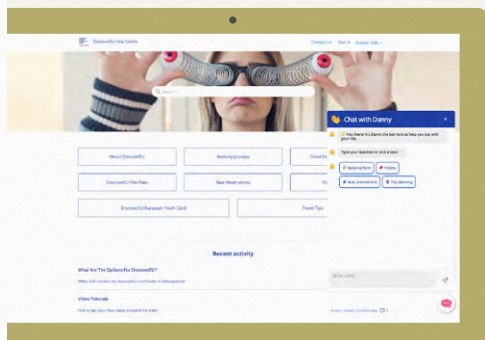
DiscoverEU Help Centre

Contact us Sign in English (GB)

Search

About DiscoverEU

Booking process

Travel Do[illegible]

DiscoverEU Pilot Pass

Seat Reservations

Tr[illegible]

DiscoverEU European Youth Card

Travel Tips

Recent activity

What Are The Options For DiscoverEU?

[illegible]

Video Tutorials

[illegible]

Chat with Danny

Hey there! It's Danny the bot here to help you out with your trip.

Type your question or click a topic:

Booking Pass

Tickets

Seat reservations

Trip planning

Write reply...